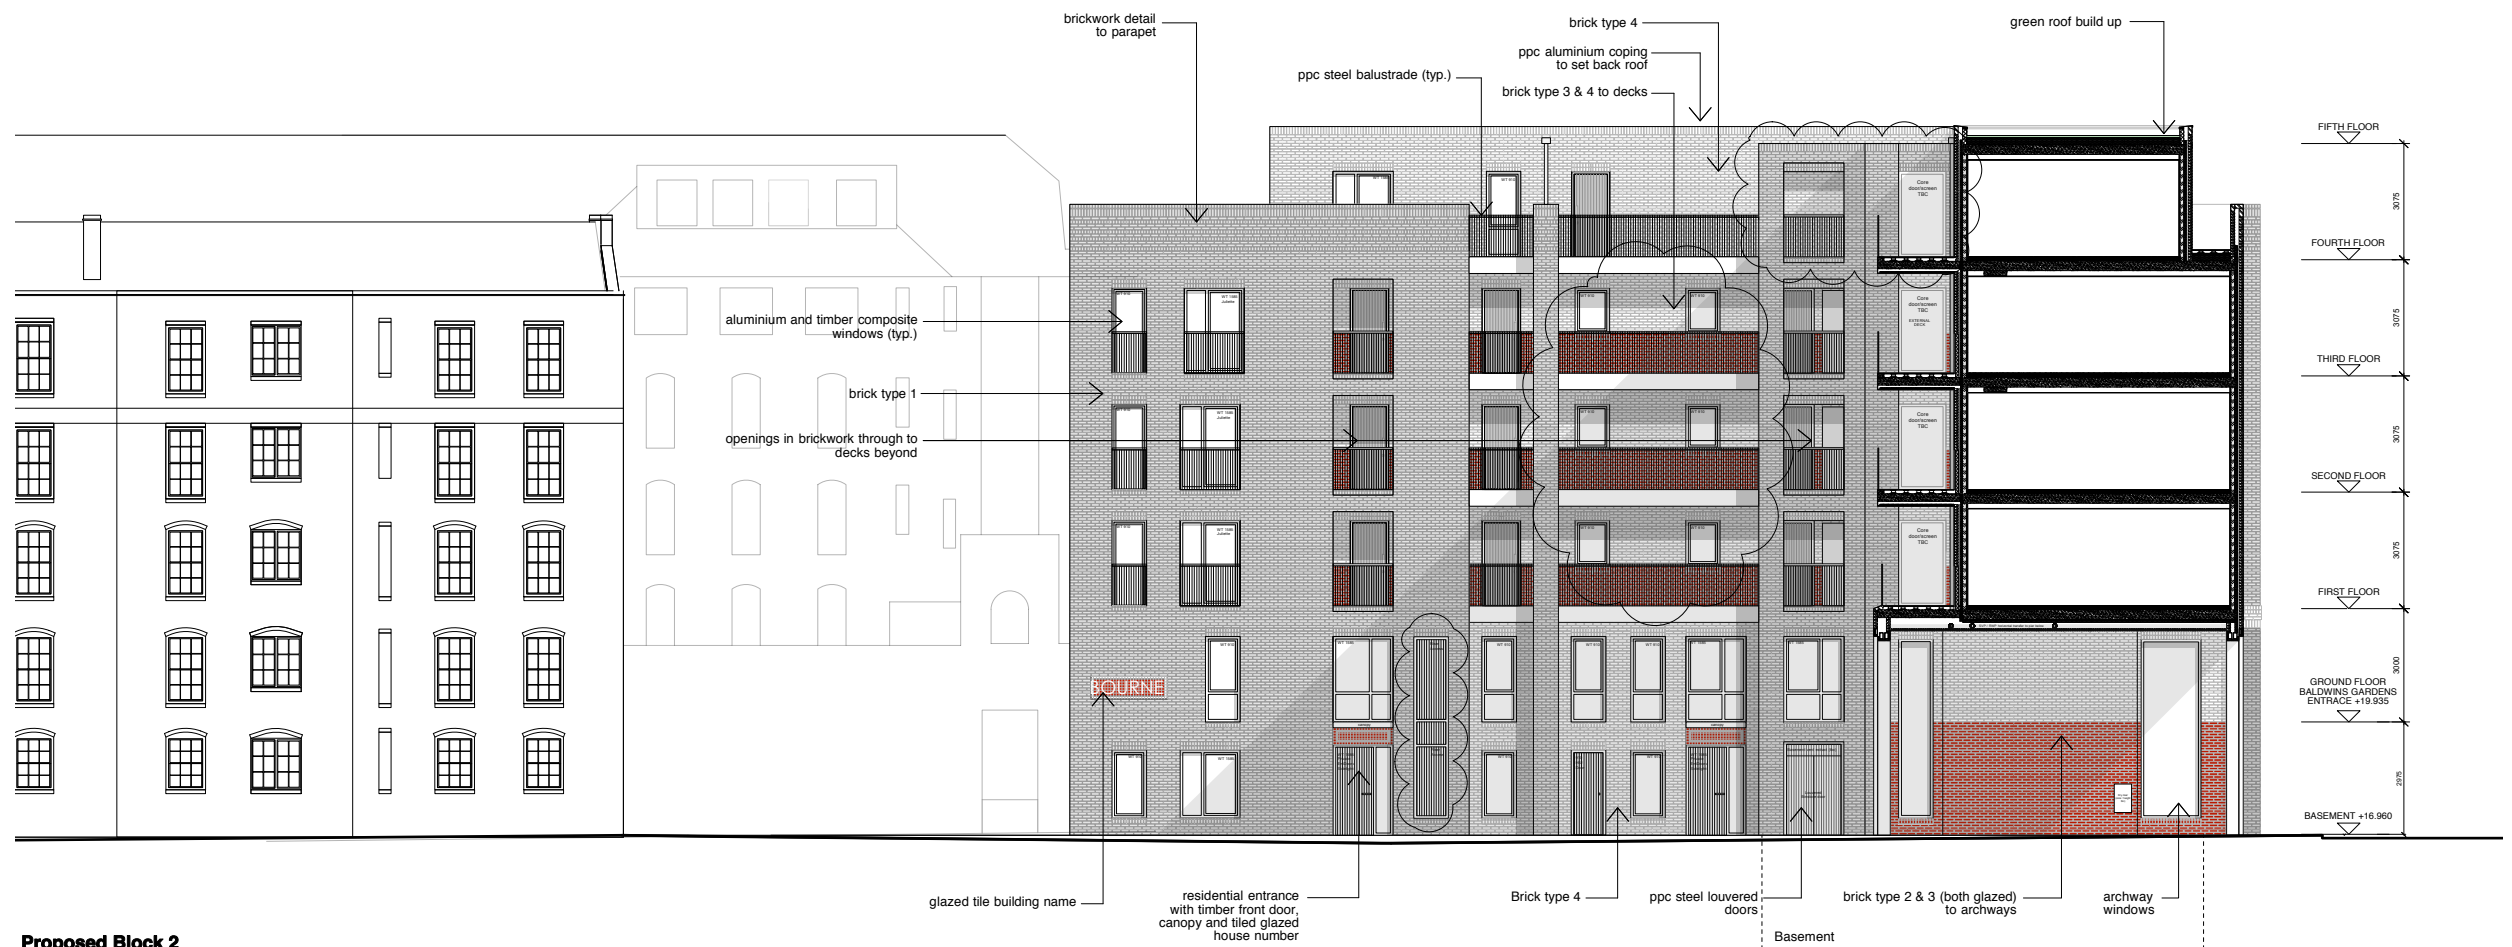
brickwork detail to parapet

brick type 4

green roof build up

ppc aluminium coping to set back roof

ppc steel balustrade (typ.)

brick type 3 & 4 to decks

FIFTH FLOOR

3075

FOURTH FLOOR

3075

THIRD FLOOR

3075

SECOND FLOOR

3075

FIRST FLOOR

3000

GROUND FLOOR BALDWINS GARDENS ENTRACE +19.935

2975

BASEMENT +16.960

aluminium and timber composite windows (typ.)

brick type 1

openings in brickwork through to decks beyond

Core door/screen TBC

Core door/screen TBC

Core door/screen TBC

Core door/screen TBC

BOURNE

glazed tile building name

residential entrance with timber front door, canopy and tiled glazed house number

Brick type 4

ppc steel louvered doors

brick type 2 & 3 (both glazed) to archways

archway windows

Basement

Proposed Block 2